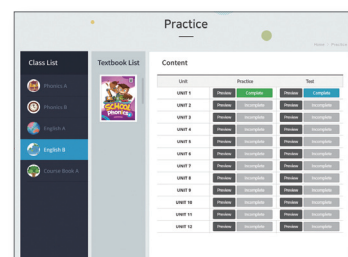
Practice

Home > Practice

Class List

Phonics A

Phonics B

English A

English B

Course Book A

Textbook List

SCHOOL phonics

Content

| Unit | Practice | | Test | |
|---|---|---|---|---|
| UNIT 1 | Preview | Complete | Preview | Complete |
| UNIT 2 | Preview | Incomplete | Preview | Incomplete |
| UNIT 3 | Preview | Incomplete | Preview | Incomplete |
| UNIT 4 | Preview | Incomplete | Preview | Incomplete |
| UNIT 5 | Preview | Incomplete | Preview | Incomplete |
| UNIT 6 | Preview | Incomplete | Preview | Incomplete |
| UNIT 7 | Preview | Incomplete | Preview | Incomplete |
| UNIT 8 | Preview | Incomplete | Preview | Incomplete |
| UNIT 9 | Preview | Incomplete | Preview | Incomplete |
| UNIT 10 | Preview | Incomplete | Preview | Incomplete |
| UNIT 11 | Preview | Incomplete | Preview | Incomplete |
| UNIT 12 | Preview | Incomplete | Preview | Incomplete |